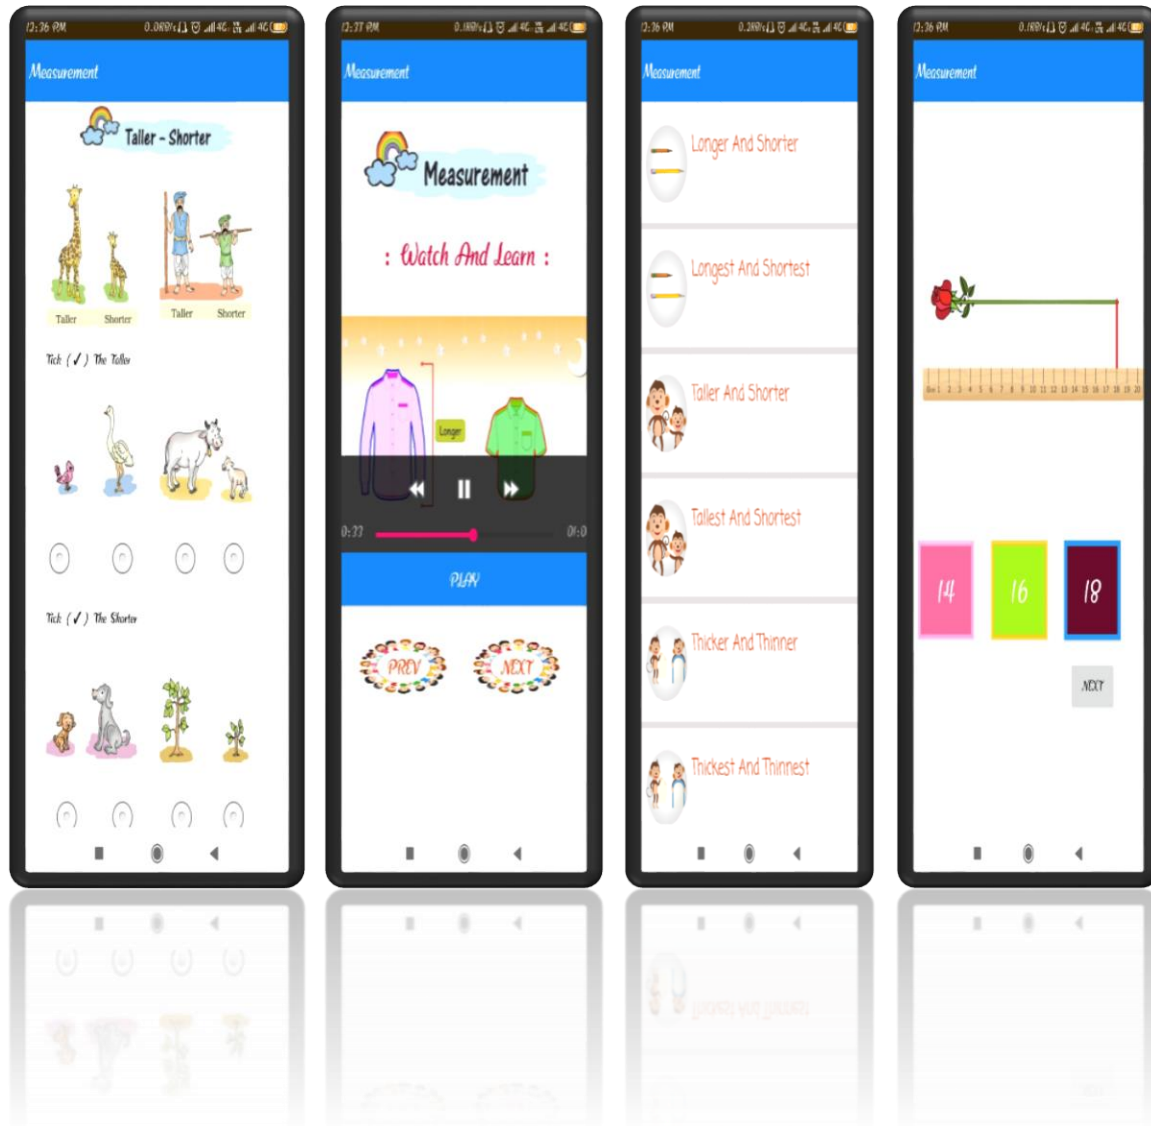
12:36 PM

Measurement

Taller - Shorter

Taller Shorter Taller Shorter

Tick (✓) The Taller

Tick (✓) The Shorter

12:37 PM

Measurement

Measurement

: Watch And Learn :

Longer

0:37 01:0

PLAY

PREV NEXT

12:36 PM

Measurement

Longer And Shorter

Longest And Shortest

Taller And Shorter

Tallest And Shortest

Thicker And Thinner

Thickest And Thinnest

12:36 PM

Measurement

0 1 2 3 4 5 6 7 8 9 10 11 12 13 14 15 16 17 18 19 20

14 16 18

NEXT